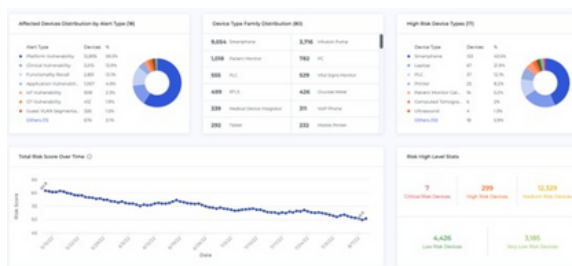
Affected Devices Distribution by Alert Type (18)

| Alert Type | Devices | % |
|---|---|---|
| Platform Vulnerability | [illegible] | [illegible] |
| Clinical Vulnerability | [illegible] | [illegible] |
| Functionality Recall | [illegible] | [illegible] |
| Application Vulnerability | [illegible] | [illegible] |
| IoT Vulnerability | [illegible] | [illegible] |
| OT Vulnerability | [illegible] | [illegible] |
| Exceed VLAN Segmentation | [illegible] | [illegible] |
| Others (11) | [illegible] | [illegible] |

Device Type Family Distribution (60)

| | | | |
|---|---|---|---|
| 6,054 | Smartphone | 3,716 | Infusion Pump |
| 1,058 | Patient Monitor | 782 | PC |
| 555 | PLC | 529 | Vital Signs Monitor |
| 499 | RTLS | 426 | Glucose Meter |
| 339 | Medical Device Integration | 311 | VoIP Phone |
| 292 | Tablet | 232 | Mobile Printer |

High Risk Device Types (17)

| Device Type | Devices | % |
|---|---|---|
| Smartphone | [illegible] | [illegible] |
| Laptop | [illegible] | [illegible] |
| PLC | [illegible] | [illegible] |
| Printer | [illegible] | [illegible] |
| Patient Monitor Cen... | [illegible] | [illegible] |
| Computed Tomogra... | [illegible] | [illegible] |
| Ultrasound | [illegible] | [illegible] |
| Others (10) | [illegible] | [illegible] |

Total Risk Score Over Time

Risk Score

Date

Risk High Level Stats

7
Critical Risk Devices

299
High Risk Devices

12,329
Medium Risk Devices

4,426
Low Risk Devices

3,185
Very Low Risk Devices